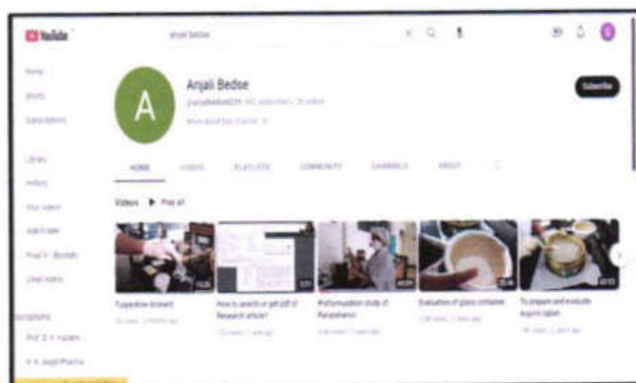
YouTube

anjali bedse

Home
Shorts
Subscriptions
Library
History
Your videos
Watch later
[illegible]
Liked videos
Subscriptions
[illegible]
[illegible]

A

Anjali Bedse
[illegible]
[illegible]

Subscribe

HOME VIDEOS PLAYLISTS COMMUNITY CHANNELS ABOUT

Videos ▶ Play all

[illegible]

How to search or get pdf of Research article?

Preformulation study of Paracetamol

Evaluation of glass container

To prepare and evaluate Aspirin tablet

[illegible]